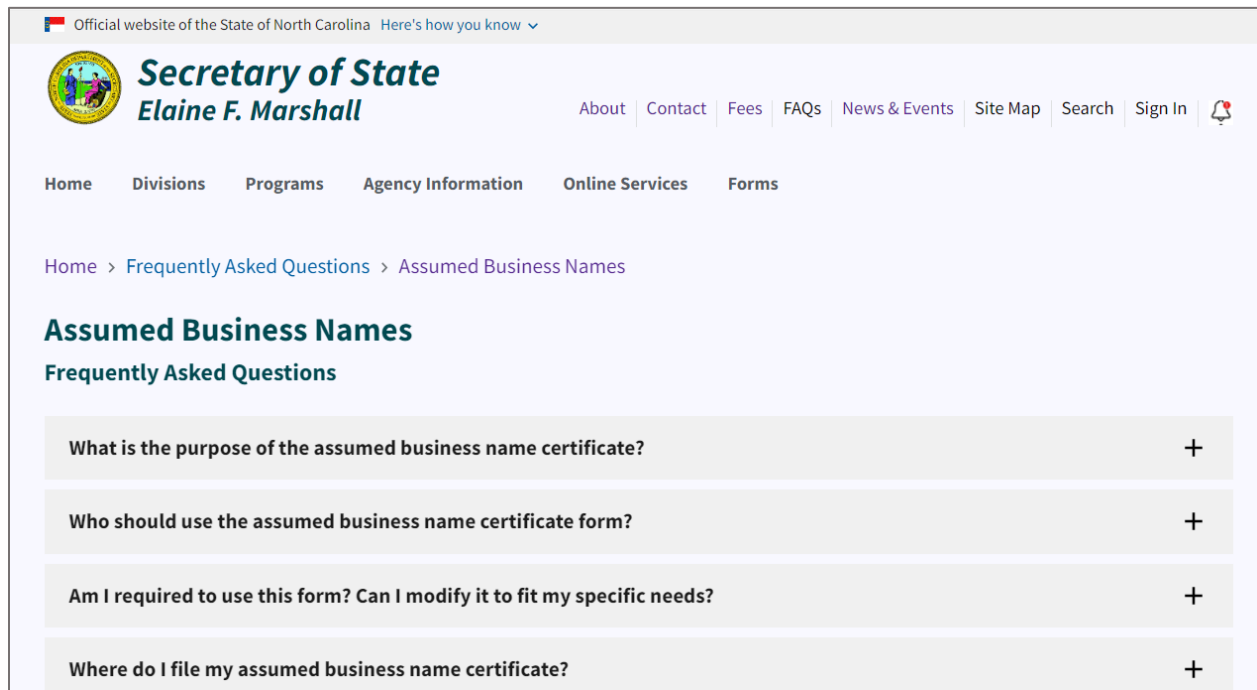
Official website of the State of North Carolina Here's how you know

Secretary of State
Elaine F. Marshall

About | Contact | Fees | FAQs | News & Events | Site Map | Search | Sign In

Home Divisions Programs Agency Information Online Services Forms

Home > Frequently Asked Questions > Assumed Business Names

Assumed Business Names

Frequently Asked Questions

What is the purpose of the assumed business name certificate? +

Who should use the assumed business name certificate form? +

Am I required to use this form? Can I modify it to fit my specific needs? +

Where do I file my assumed business name certificate? +